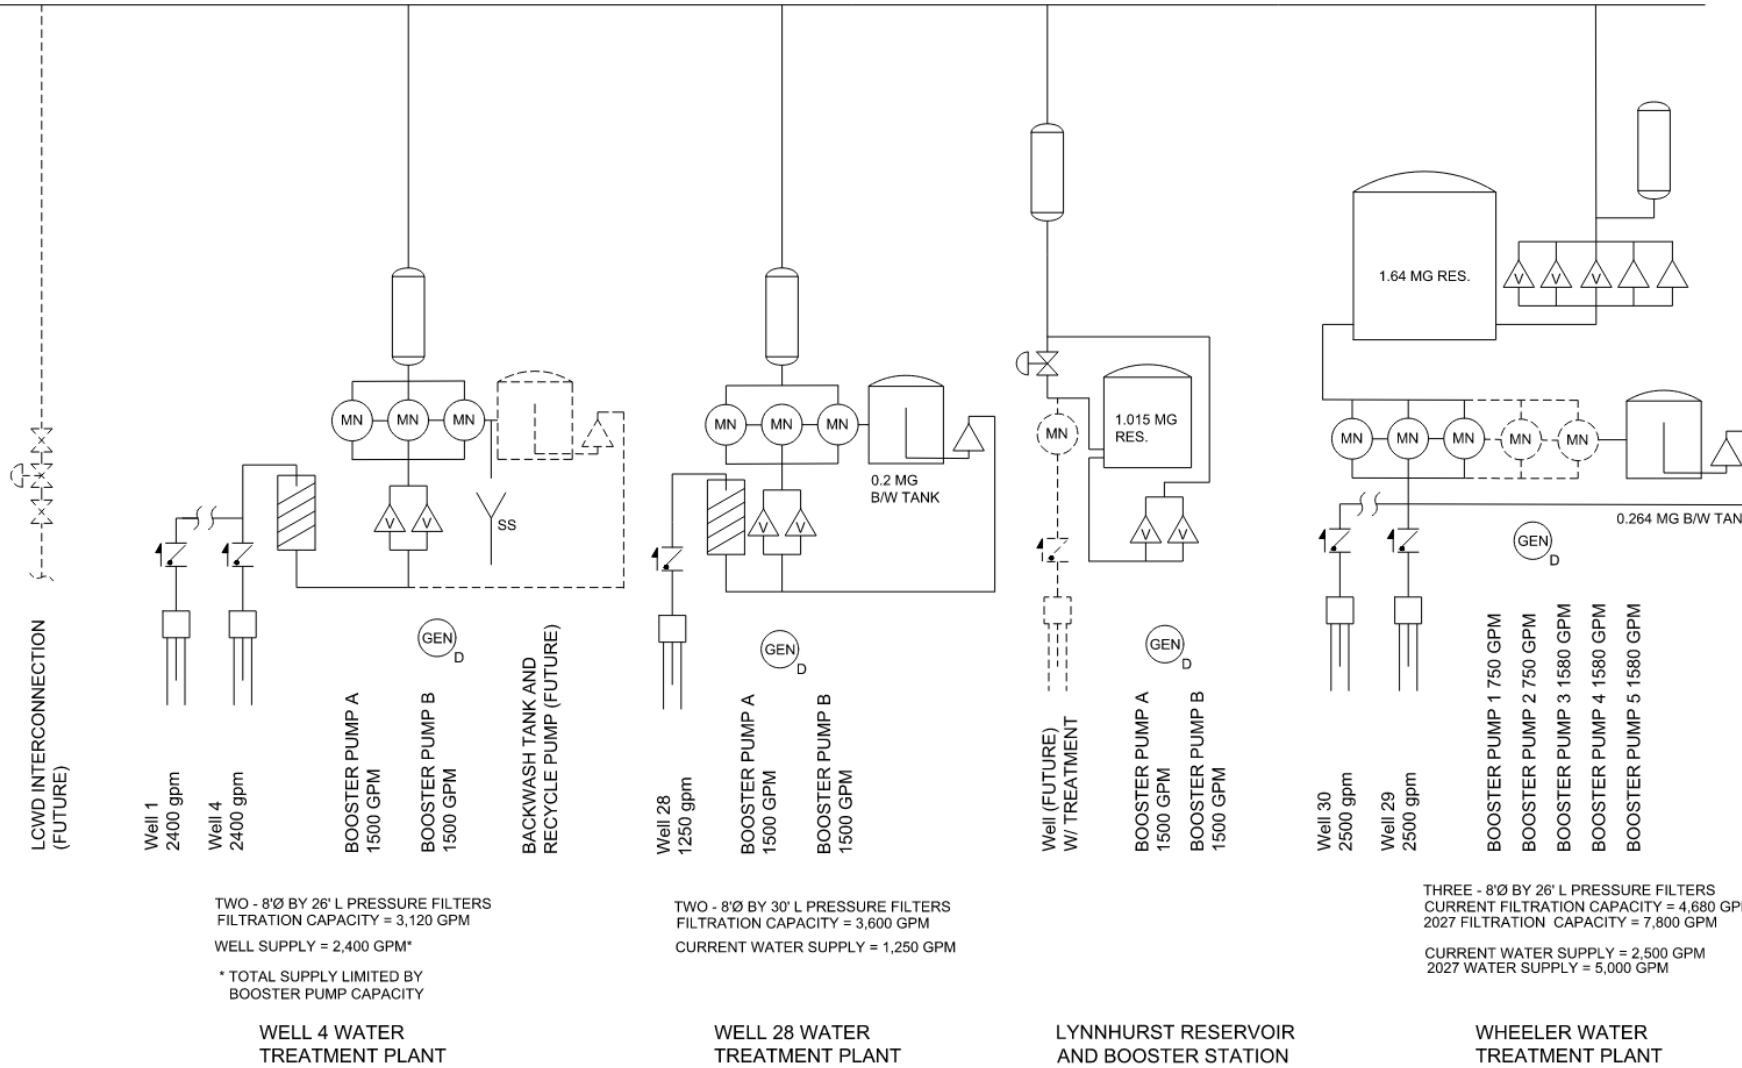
1.64 MG RES.

MN MN MN MN MN MN MN MN MN MN MN MN MN MN

0.2 MG
B/W TANK

1.015 MG
RES.

SS

0.264 MG B/W TAN

GEN D GEN D GEN D GEN D

LCWD INTERCONNECTION
(FUTURE)

Well 1
2400 gpm

Well 4
2400 gpm

BOOSTER PUMP A
1500 GPM

BOOSTER PUMP B
1500 GPM

BACKWASH TANK AND
RECYCLE PUMP (FUTURE)

Well 28
1250 gpm

BOOSTER PUMP A
1500 GPM

BOOSTER PUMP B
1500 GPM

Well (FUTURE)
W/ TREATMENT

BOOSTER PUMP A
1500 GPM

BOOSTER PUMP B
1500 GPM

Well 30
2500 gpm

Well 29
2500 gpm

BOOSTER PUMP 1 750 GPM
BOOSTER PUMP 2 750 GPM
BOOSTER PUMP 3 1580 GPM
BOOSTER PUMP 4 1580 GPM
BOOSTER PUMP 5 1580 GPM

TWO - 8'Ø BY 26' L PRESSURE FILTERS
FILTRATION CAPACITY = 3,120 GPM

WELL SUPPLY = 2,400 GPM*

* TOTAL SUPPLY LIMITED BY
BOOSTER PUMP CAPACITY

WELL 4 WATER
TREATMENT PLANT

TWO - 8'Ø BY 30' L PRESSURE FILTERS
FILTRATION CAPACITY = 3,600 GPM

CURRENT WATER SUPPLY = 1,250 GPM

WELL 28 WATER
TREATMENT PLANT

LYNNHURST RESERVOIR
AND BOOSTER STATION

THREE - 8'Ø BY 26' L PRESSURE FILTERS
CURRENT FILTRATION CAPACITY = 4,680 GP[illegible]
2027 FILTRATION CAPACITY = 7,800 GPM

CURRENT WATER SUPPLY = 2,500 GPM
2027 WATER SUPPLY = 5,000 GPM

WHEELER WATER
TREATMENT PLANT